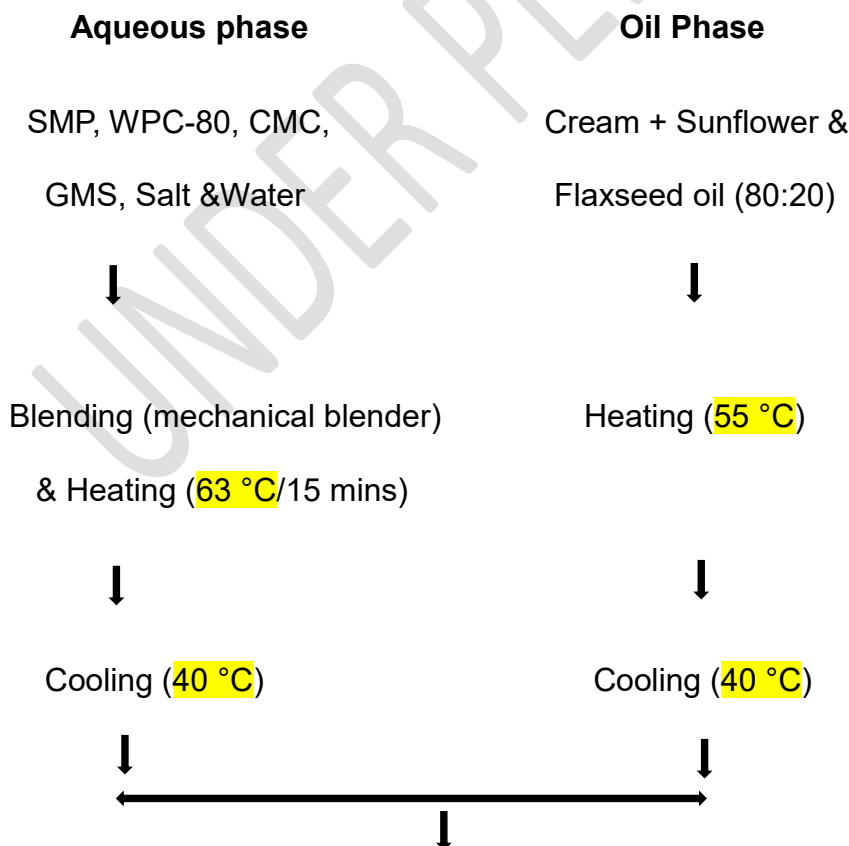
Aqueous phase

Oil Phase

SMP, WPC-80, CMC, GMS, Salt &Water

Cream + Sunflower & Flaxseed oil (80:20)

Blending (mechanical blender) & Heating (63 °C/15 mins)

Heating (55 °C)

Cooling (40 °C)

Cooling (40 °C)

UNDER P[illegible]